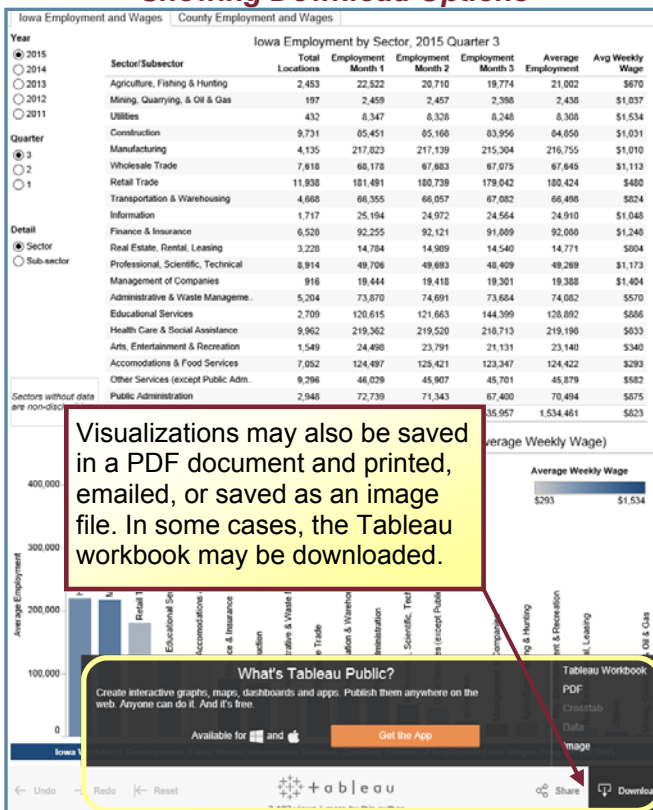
Showing Download Options

Iowa Employment and Wages | County Employment and Wages

Year
2015
2014
2013
2012
2011

Quarter
3
2
1

Detail
Sector
Sub-sector

Sectors without data are non-disc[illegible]

Iowa Employment by Sector, 2015 Quarter 3

| Sector/Subsector | Total Locations | Employment Month 1 | Employment Month 2 | Employment Month 3 | Average Employment | Avg Weekly Wage |
|---|---|---|---|---|---|---|
| Agriculture, Fishing & Hunting | 2,453 | 22,522 | 20,710 | 19,774 | 21,002 | $670 |
| Mining, Quarrying, & Oil & Gas | 197 | 2,459 | 2,457 | 2,398 | 2,438 | $1,037 |
| Utilities | 432 | 8,347 | 8,328 | 8,248 | 8,308 | $1,534 |
| Construction | 9,731 | 85,451 | 85,168 | 83,956 | 84,858 | $1,031 |
| Manufacturing | 4,135 | 217,823 | 217,139 | 215,304 | 216,755 | $1,010 |
| Wholesale Trade | 7,618 | 68,178 | 67,683 | 67,075 | 67,645 | $1,113 |
| Retail Trade | 11,938 | 181,491 | 180,739 | 179,042 | 180,424 | $480 |
| Transportation & Warehousing | 4,668 | 66,355 | 66,057 | 67,082 | 66,498 | $824 |
| Information | 1,717 | 25,194 | 24,972 | 24,564 | 24,910 | $1,048 |
| Finance & Insurance | 6,528 | 92,255 | 92,121 | 91,889 | 92,088 | $1,248 |
| Real Estate, Rental, Leasing | 3,228 | 14,784 | 14,909 | 14,540 | 14,771 | $804 |
| Professional, Scientific, Technical | 8,914 | 49,706 | 49,693 | 48,409 | 49,269 | $1,173 |
| Management of Companies | 916 | 19,444 | 19,418 | 19,301 | 19,388 | $1,404 |
| Administrative & Waste Manageme.. | 5,204 | 73,870 | 74,691 | 73,684 | 74,082 | $570 |
| Educational Services | 2,709 | 120,615 | 121,663 | 144,399 | 128,892 | $886 |
| Health Care & Social Assistance | 9,962 | 219,362 | 219,520 | 218,713 | 219,198 | $833 |
| Arts, Entertainment & Recreation | 1,549 | 24,498 | 23,791 | 21,131 | 23,140 | $340 |
| Accomodations & Food Services | 7,052 | 124,497 | 125,421 | 123,347 | 124,422 | $293 |
| Other Services (except Public Adm.. | 9,296 | 46,029 | 45,907 | 45,701 | 45,879 | $582 |
| Public Administration | 2,948 | 72,739 | 71,343 | 67,400 | 70,494 | $875 |
| | | | | 35,957 | 1,534,461 | $823 |

Visualizations may also be saved in a PDF document and printed, emailed, or saved as an image file. In some cases, the Tableau workbook may be downloaded.

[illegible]verage Weekly Wage)

Average Weekly Wage
$293 $1,534

400,000
300,000
200,000
100,000
0
Average Employment

Retail T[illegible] Educational Se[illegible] Accomodations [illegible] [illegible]ce & Insurance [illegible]uction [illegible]rative & Waste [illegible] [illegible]e Trade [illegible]ation & Wareho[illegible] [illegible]ministration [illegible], Scientific, Tech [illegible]es (except Public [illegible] Compan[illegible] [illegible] & Hunting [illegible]ent & Recreation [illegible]l, Leasing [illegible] Oil & Gas

What's Tableau Public?
Create interactive graphs, maps, dashboards and apps. Publish them anywhere on the web. Anyone can do it. And it's free.
Available for and
Get the App

Tableau Workbook
PDF
Crosstab
Data
Image

Iowa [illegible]

Undo Redo Reset
+ableau
Share Downloa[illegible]